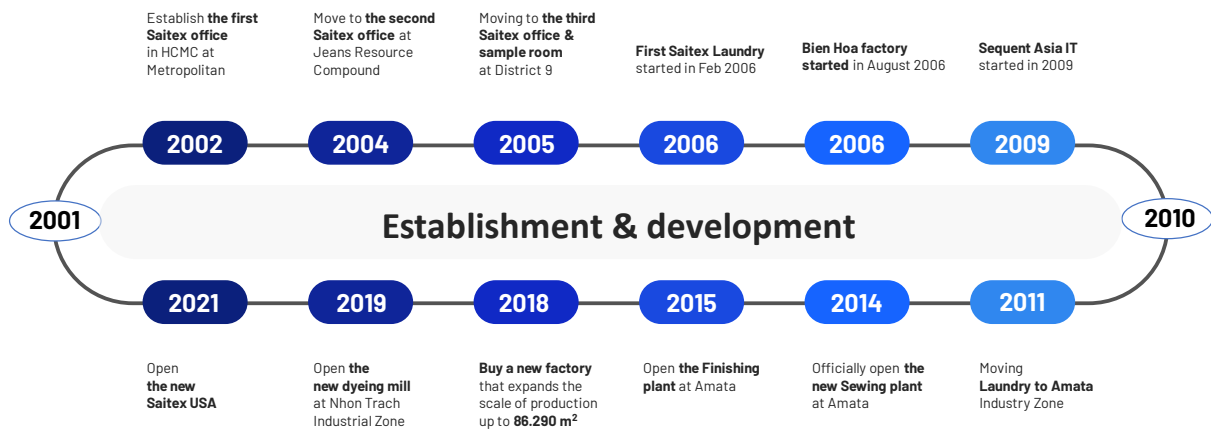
Establish the first Saitex office in HCMC at Metropolitan

Move to the second Saitex office at Jeans Resource Compound

Moving to the third Saitex office & sample room at District 9

First Saitex Laundry started in Feb 2006

Bien Hoa factory started in August 2006

Sequent Asia IT started in 2009

2002

2004

2005

2006

2006

2009

2001

Establishment & development

2010

2021

2019

2018

2015

2014

2011

Open the new Saitex USA

Open the new dyeing mill at Nhon Trach Industrial Zone

Buy a new factory that expands the scale of production up to 86.290 $m^2$

Open the Finishing plant at Amata

Officially open the new Sewing plant at Amata

Moving Laundry to Amata Industry Zone